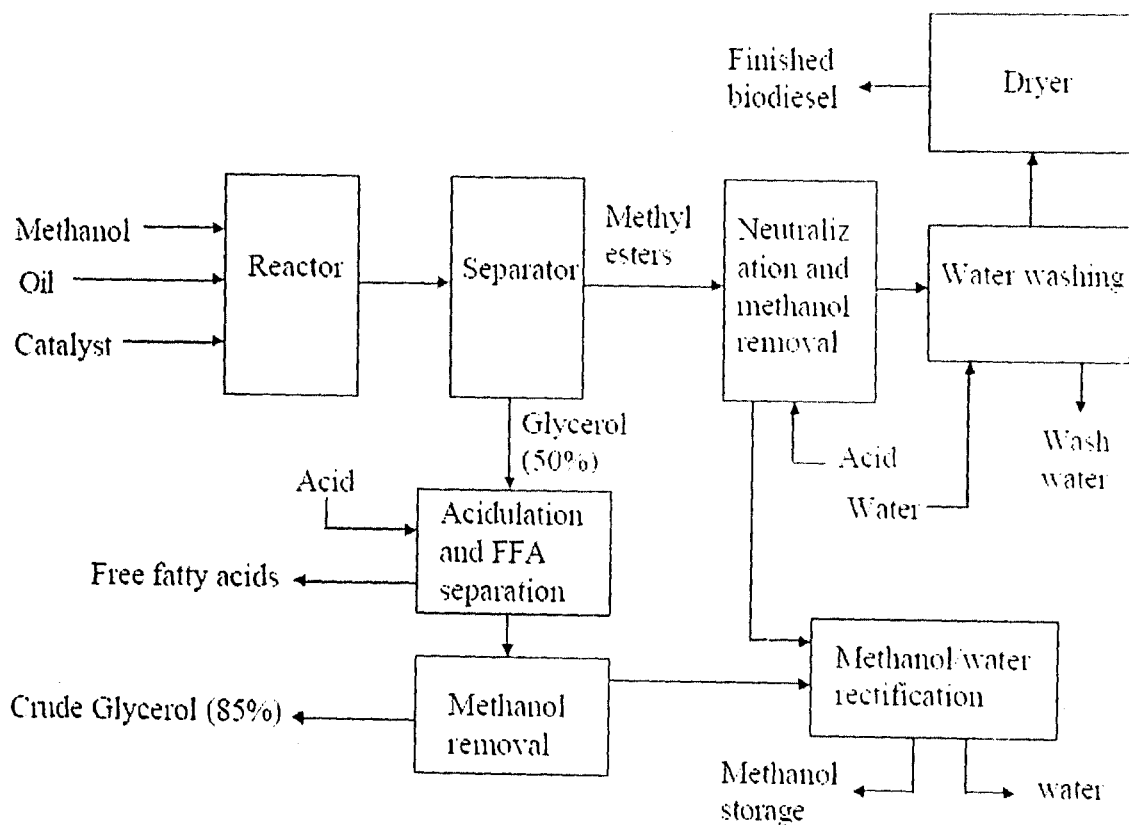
Finished biodiesel

Dryer

Methanol

Oil

Catalyst

Reactor

Separator

Methyl esters

Neutralization and methanol removal

Water washing

Glycerol (50%)

Acid

Wash water

Acid

Water

Acidulation and FFA separation

Free fatty acids

Methanol/water rectification

Crude Glycerol (85%)

Methanol removal

Methanol storage

water